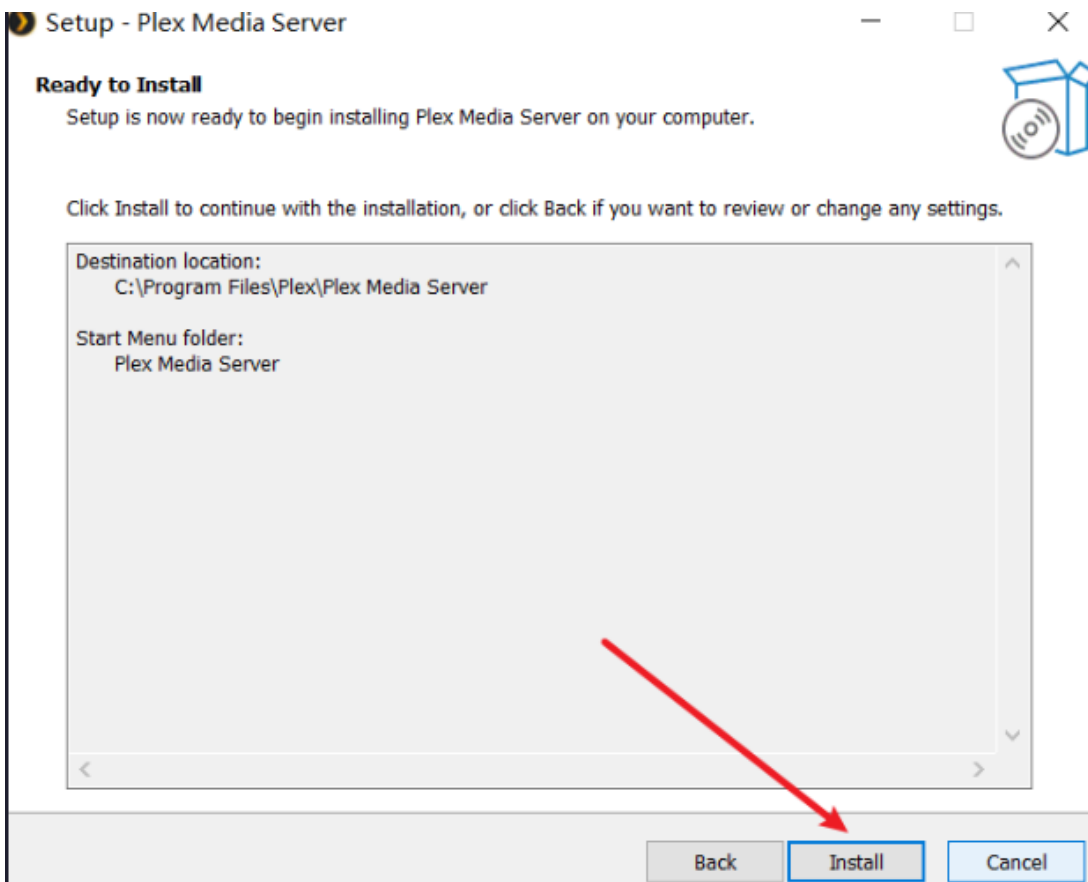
Setup - Plex Media Server

Ready to Install

Setup is now ready to begin installing Plex Media Server on your computer.

Click Install to continue with the installation, or click Back if you want to review or change any settings.

Destination location:
C:\Program Files\Plex\Plex Media Server

Start Menu folder:
Plex Media Server

Back Install Cancel